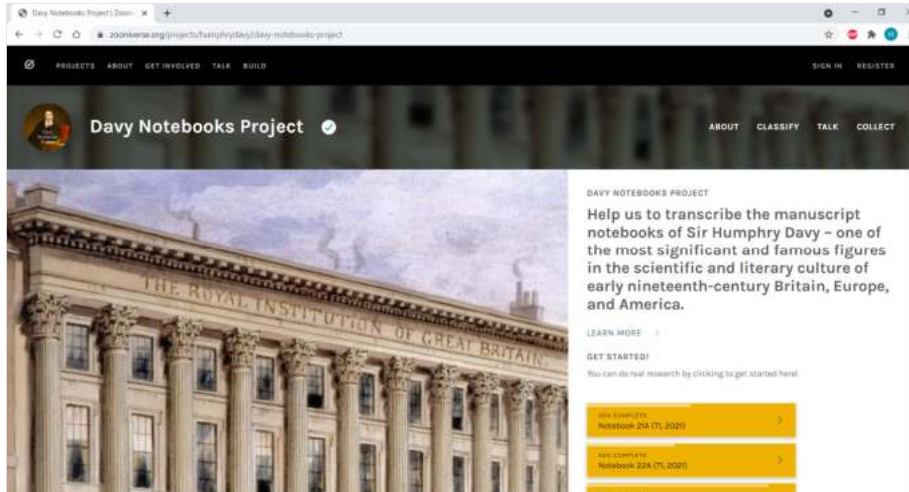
Davy Notebooks Project | Zooni ×

zooniverse.org/projects/humphrydavy/davy-notebooks-project

PROJECTS ABOUT GET INVOLVED TALK BUILD

SIGN IN REGISTER

Davy Notebooks Project

ABOUT CLASSIFY TALK COLLECT

THE ROYAL INSTITUTION OF GREAT BRITAIN

DAVY NOTEBOOKS PROJECT

Help us to transcribe the manuscript notebooks of Sir Humphry Davy – one of the most significant and famous figures in the scientific and literary culture of early nineteenth-century Britain, Europe, and America.

LEARN MORE

GET STARTED!

You can do real research by clicking to get started here!

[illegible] COMPLETE
Notebook 21A (7), 2021)

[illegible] COMPLETE
Notebook 22A (7), 2021)